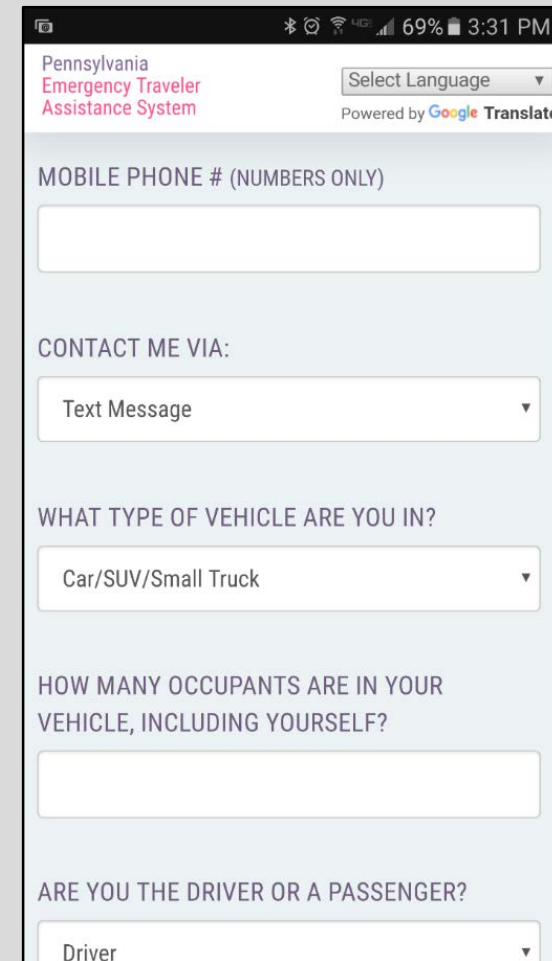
69% 3:31 PM

Pennsylvania
Emergency Traveler
Assistance System

Select Language ▼
Powered by Google Translate

MOBILE PHONE # (NUMBERS ONLY)

CONTACT ME VIA:

Text Message

WHAT TYPE OF VEHICLE ARE YOU IN?

Car/SUV/Small Truck

HOW MANY OCCUPANTS ARE IN YOUR VEHICLE, INCLUDING YOURSELF?

ARE YOU THE DRIVER OR A PASSENGER?

Driver